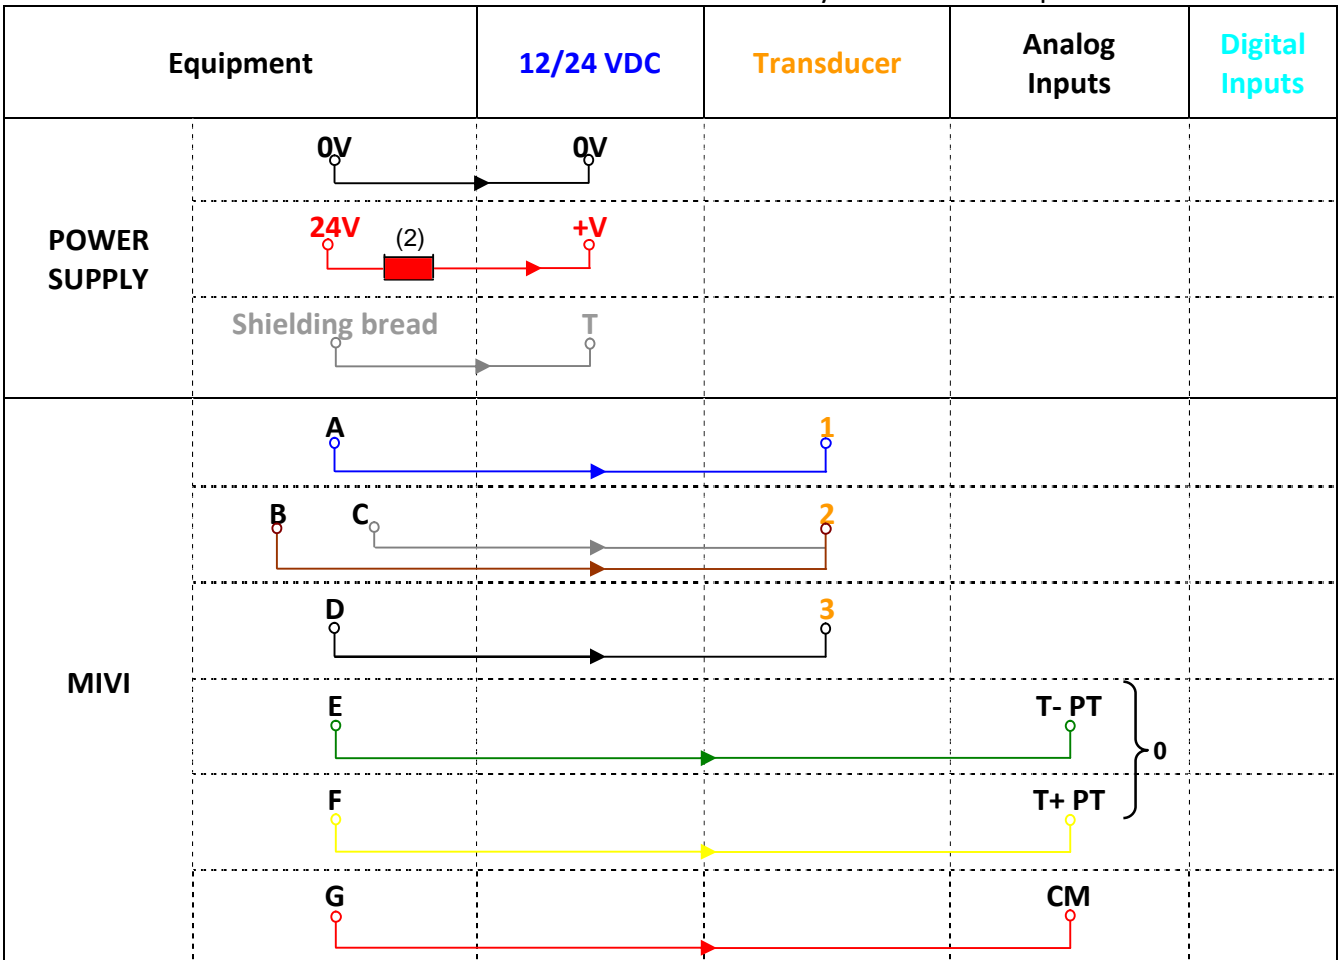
| Equipment | | 12/24 VDC | Transducer | Analog Inputs | Digital Inputs |
|---|---|---|---|---|---|
| POWER SUPPLY | 0V | 0V | | | |
| | 24V (2) | +V | | | |
| | Shielding bread | T | | | |
| MIVI | A | | 1 | | |
| | B C | | 2 | | |
| | D | | 3 | | |
| | E | | | T- PT | 0 |
| | F | | | T+ PT | |
| | G | | | CM | |